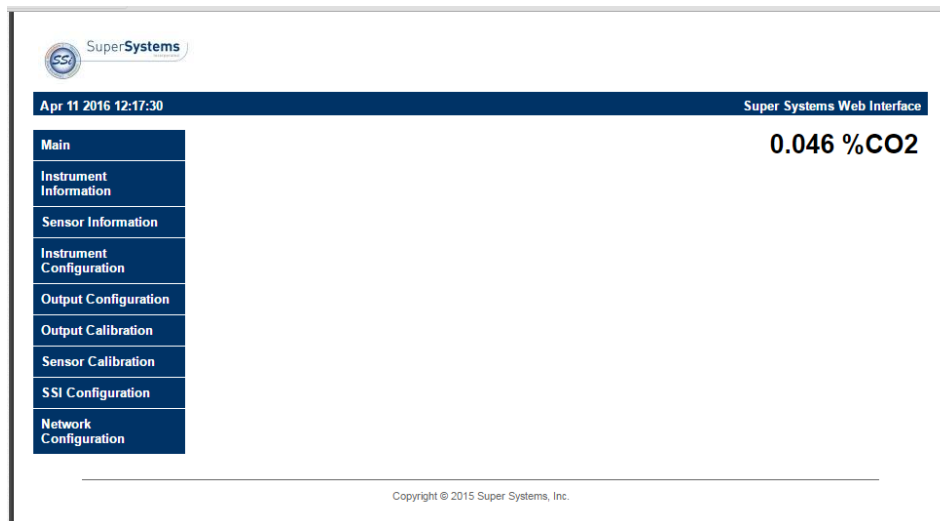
SSi SuperSystems

Apr 11 2016 12:17:30

Super Systems Web Interface

Main

Instrument Information

Sensor Information

Instrument Configuration

Output Configuration

Output Calibration

Sensor Calibration

SSI Configuration

Network Configuration

0.046 %CO2

Copyright © 2015 Super Systems, Inc.